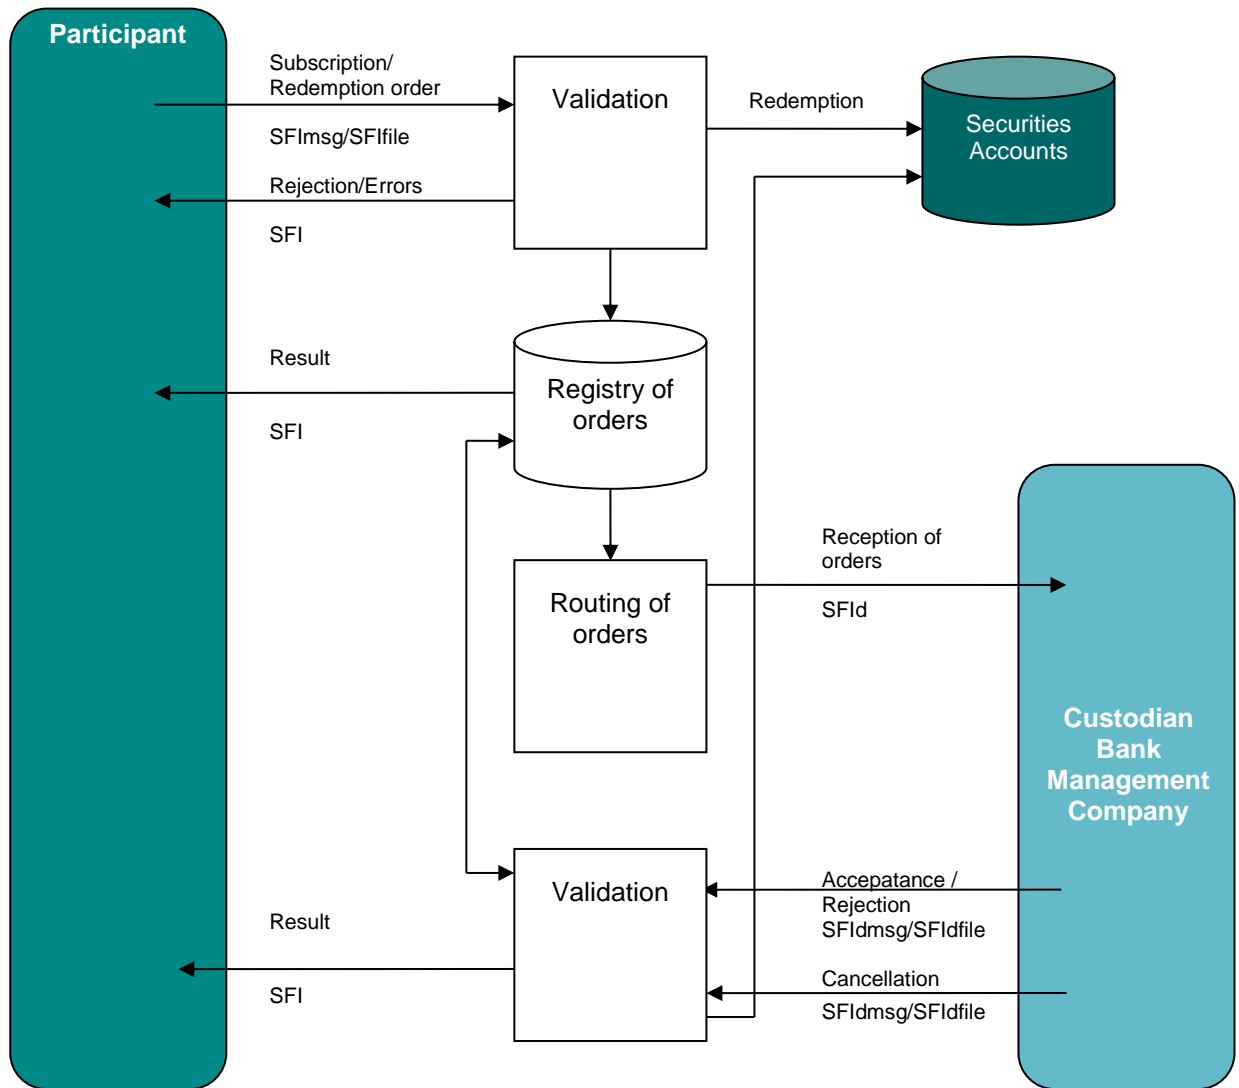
Participant

Subscription/ Redemption order

SFImsg/SFIfile

Validation

Redemption

Securities Accounts

Rejection/Errors

SFI

Result

SFI

Registry of orders

Reception of orders

SFId

Routing of orders

Custodian Bank Management Company

Validation

Accepatance / Rejection SFIdmsg/SFIdfile

Result

SFI

Cancellation

SFIdmsg/SFIdfile